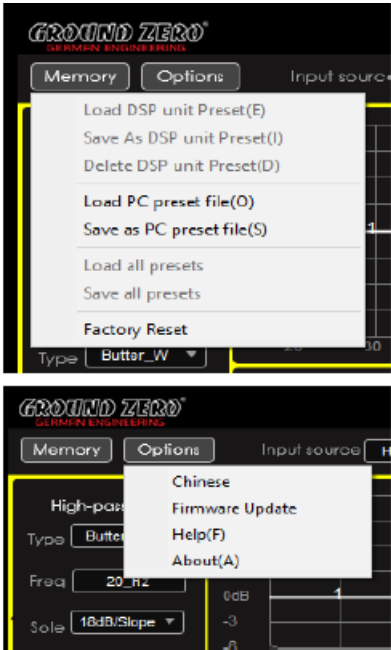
GROUND ZERO®
GERMAN ENGINEERING

Memory
Options
Input source

Load DSP unit Preset(E)
Save As DSP unit Preset(I)
Delete DSP unit Preset(D)
Load PC preset file(O)
Save as PC preset file(S)
Load all presets
Save all presets
Factory Reset

Type Butter_W
20
00

GROUND ZERO®
GERMAN ENGINEERING

Memory
Options
Input source
H

Chinese
Firmware Update
Help(F)
About(A)

High-pass
Type Butter
Freq 20 Hz
Sole 18dB/Slope
0dB
-3
-6
1